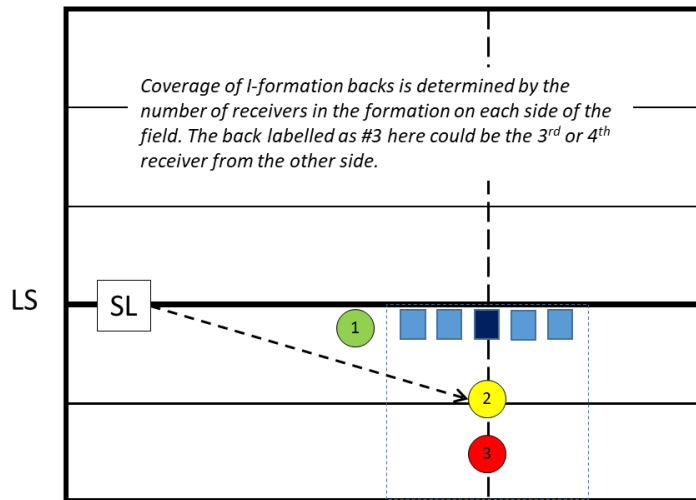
Coverage of I-formation backs is determined by the number of receivers in the formation on each side of the field. The back labelled as #3 here could be the $3^{rd}$ or $4^{th}$ receiver from the other side.

LS

SL

1

2

3